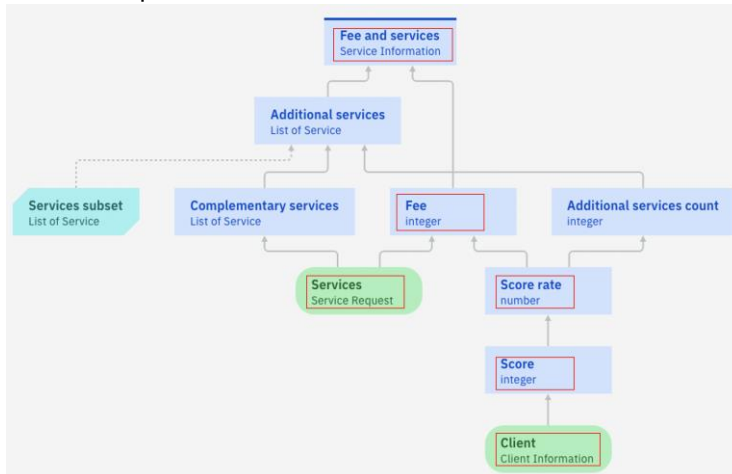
Fee and services
Service Information

Additional services
List of Service

Services subset
List of Service

Complementary services
List of Service

Fee
integer

Additional services count
integer

Services
Service Request

Score rate
number

Score
integer

Client
Client Information